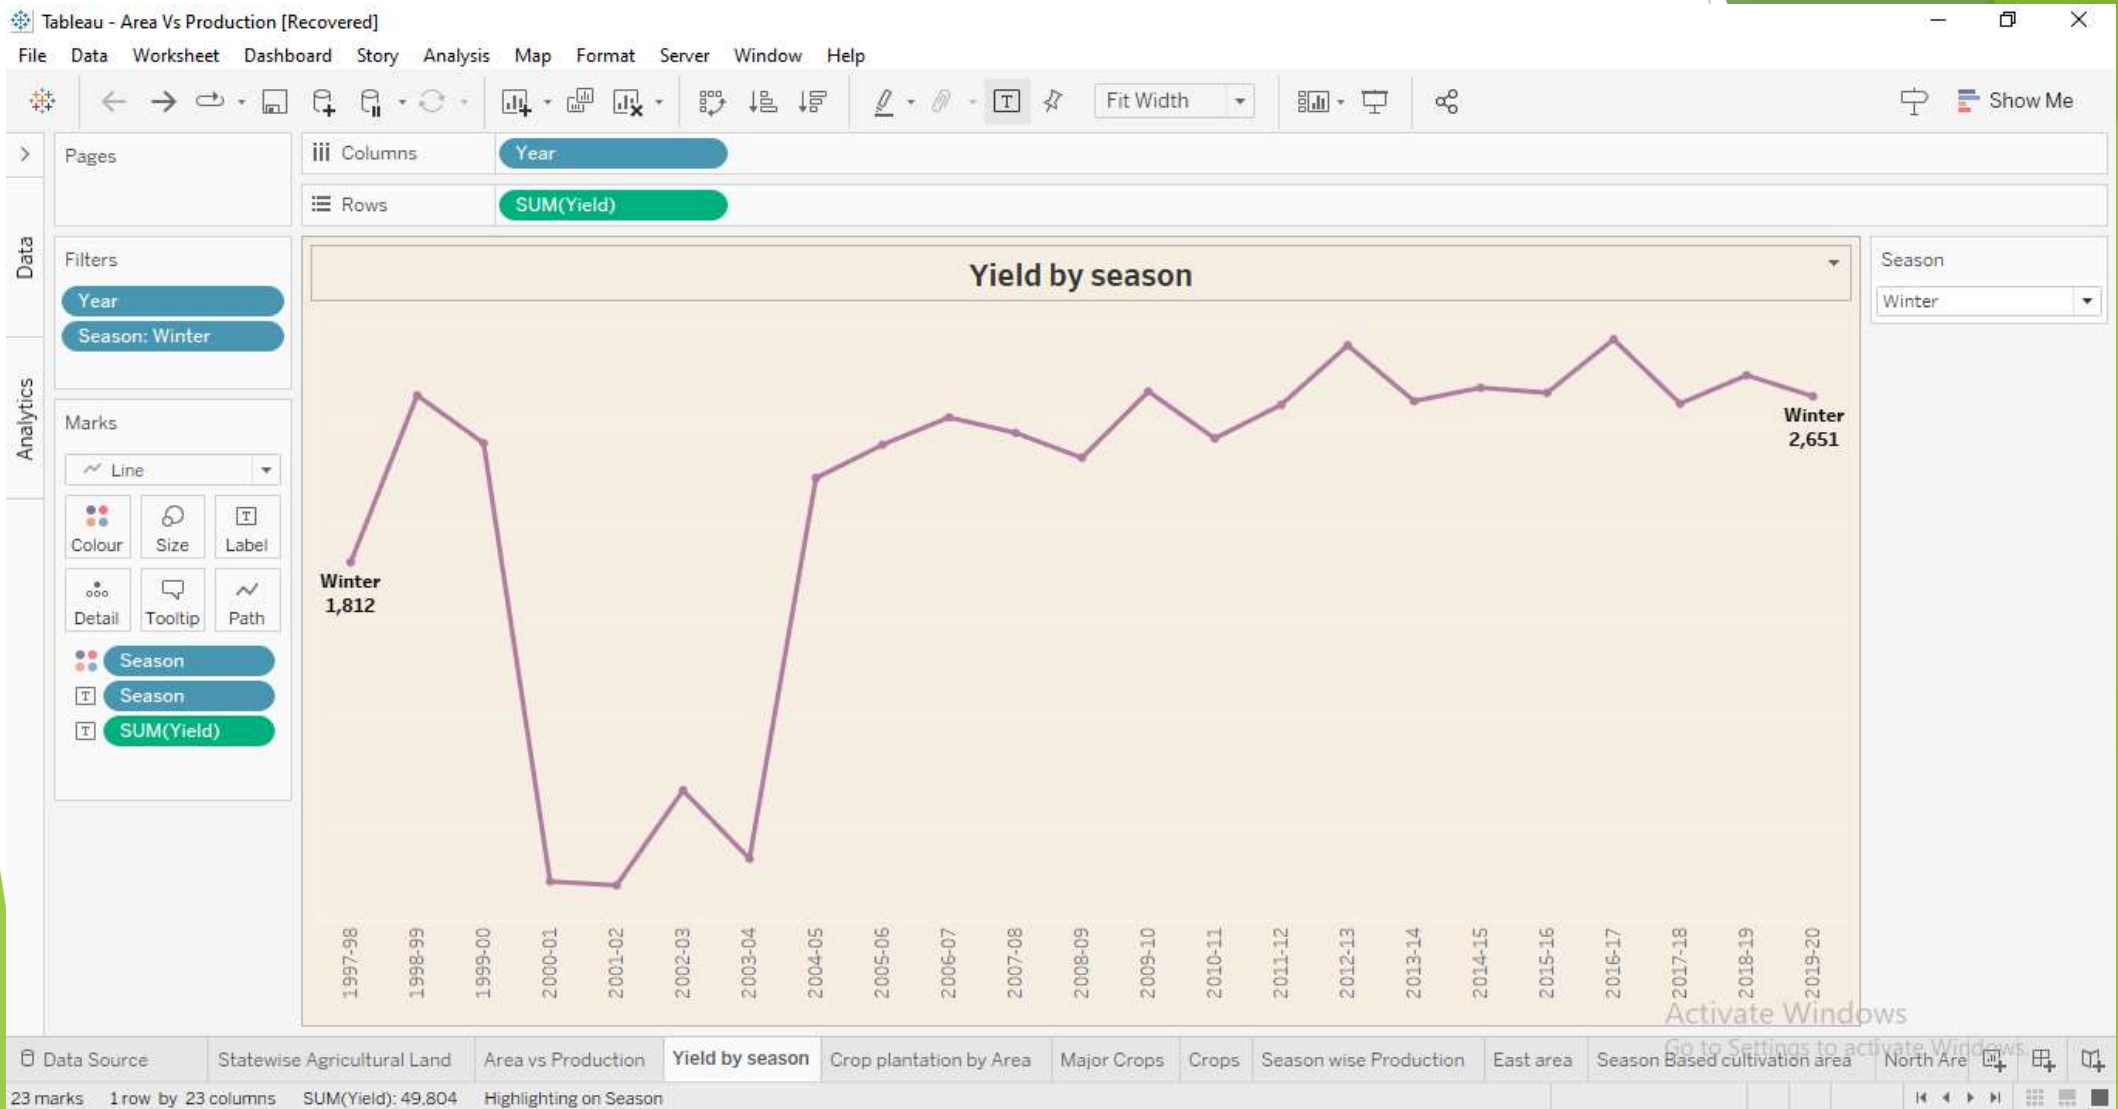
Tableau - Area Vs Production [Recovered]

File Data Worksheet Dashboard Story Analysis Map Format Server Window Help

Fit Width

Show Me

Pages

Columns Year

Rows SUM(Yield)

Data

Analytics

Filters

Year

Season: Winter

Marks

Line

Colour Size Label

Detail Tooltip Path

Season

Season

SUM(Yield)

Yield by season

Winter
1,812

Winter
2,651

1997-98 1998-99 1999-00 2000-01 2001-02 2002-03 2003-04 2004-05 2005-06 2006-07 2007-08 2008-09 2009-10 2010-11 2011-12 2012-13 2013-14 2014-15 2015-16 2016-17 2017-18 2018-19 2019-20

Season

Winter

Activate Windows
Go to Settings to activate Windows.

Data Source Statewise Agricultural Land Area vs Production Yield by season Crop plantation by Area Major Crops Crops Season wise Production East area Season Based cultivation area North Are

23 marks 1 row by 23 columns SUM(Yield): 49,804 Highlighting on Season